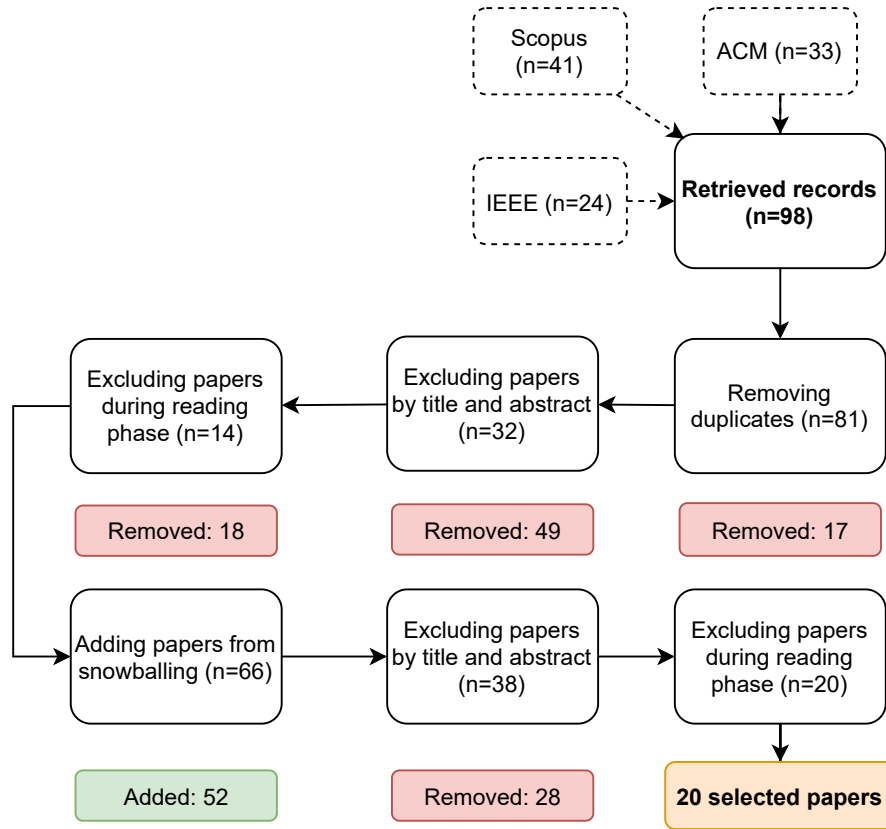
Scopus (n=41)

ACM (n=33)

IEEE (n=24)

**Retrieved records (n=98)**

Excluding papers during reading phase (n=14)

Excluding papers by title and abstract (n=32)

Removing duplicates (n=81)

Removed: 18

Removed: 49

Removed: 17

Adding papers from snowballing (n=66)

Excluding papers by title and abstract (n=38)

Excluding papers during reading phase (n=20)

Added: 52

Removed: 28

**20 selected papers**